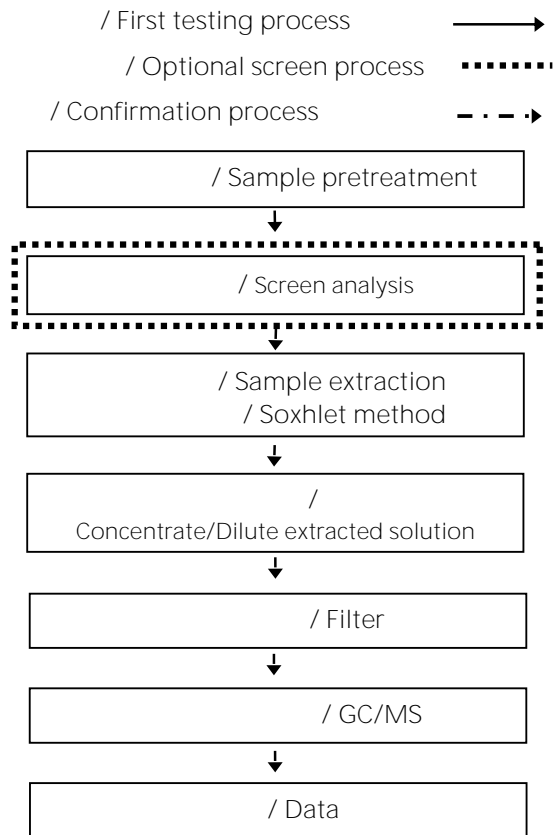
/ First testing process

/ Optional screen process

/ Confirmation process

/ Sample pretreatment

/ Screen analysis

/ Sample extraction
/ Soxhlet method

/
Concentrate/Dilute extracted solution

/ Filter

/ GC/MS

/ Data